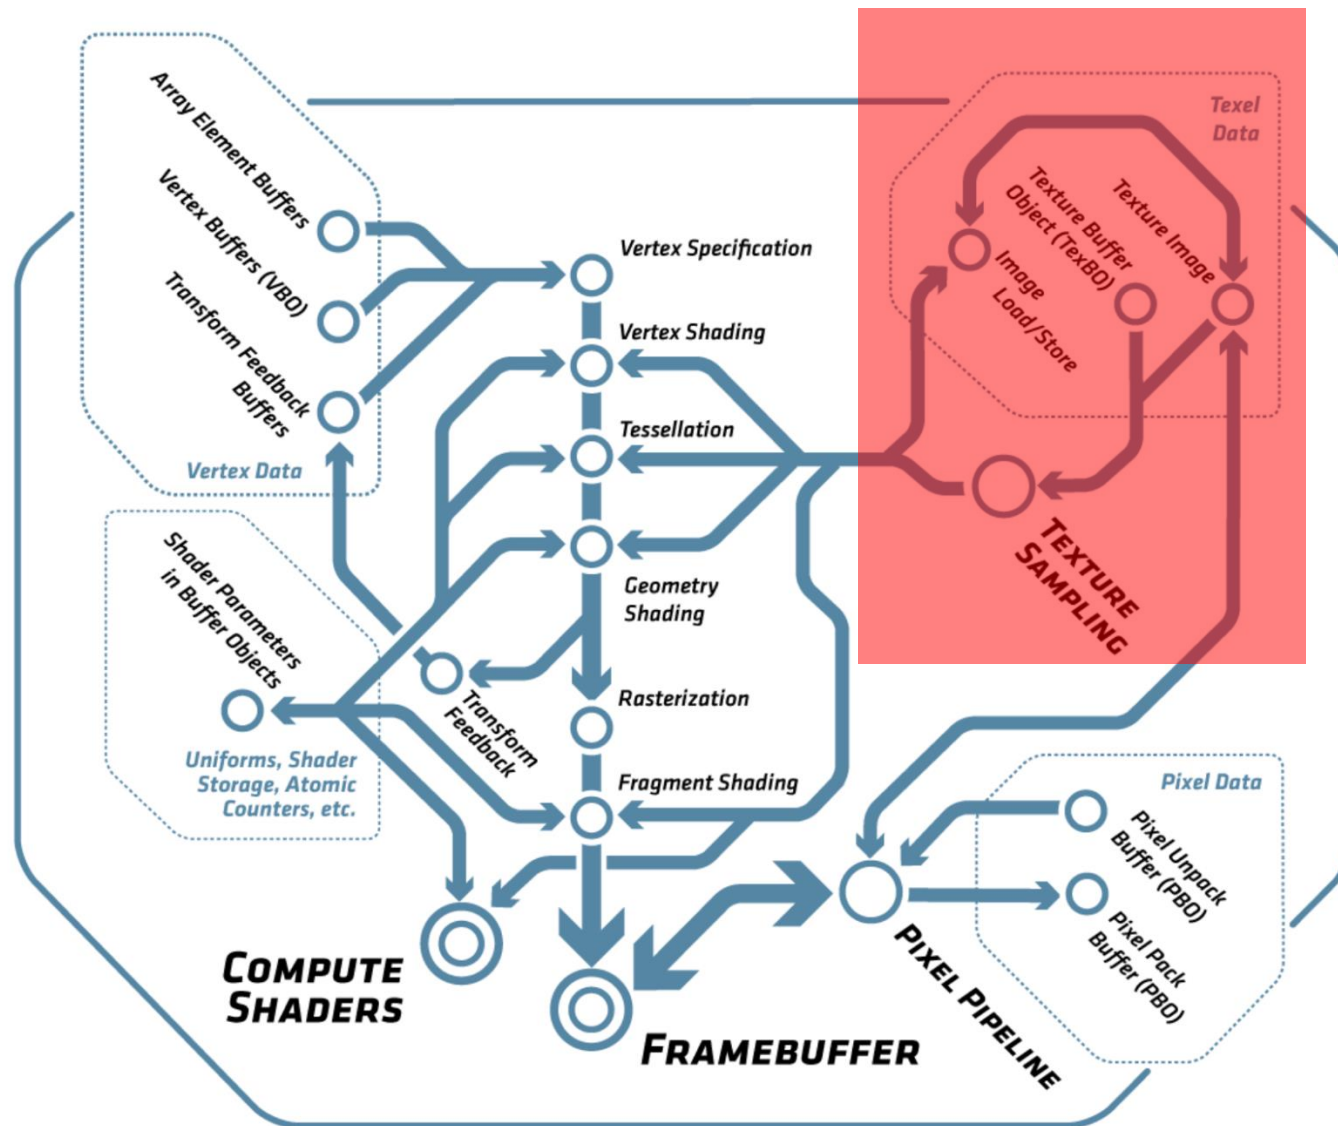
Array Element Buffers

Vertex Buffers (VBO)

Transform Feedback Buffers

Vertex Data

Vertex Specification

Vertex Shading

Tessellation

Geometry Shading

Rasterization

Fragment Shading

Texel Data

Texture Buffer Object (TexBO)

Texture Image

Image Load/Store

TEXTURE SAMPLING

Shader Parameters in Buffer Objects

Uniforms, Shader Storage, Atomic Counters, etc.

Transform Feedback

Pixel Data

Pixel Unpack Buffer (PBO)

Pixel Pack Buffer (PBO)

COMPUTE SHADERS

FRAMEBUFFER

PIXEL PIPELINE